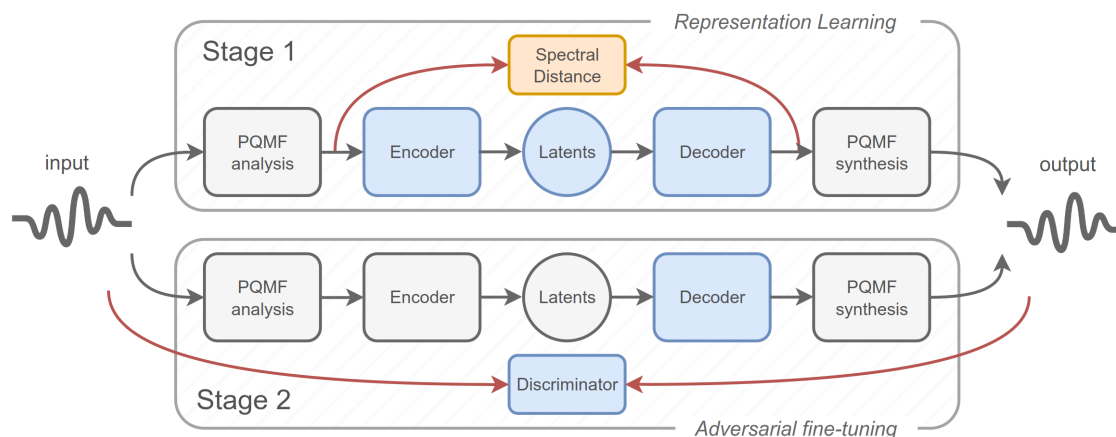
Representation Learning

Stage 1

Spectral Distance

input

PQMF analysis

Encoder

Latents

Decoder

PQMF synthesis

output

PQMF analysis

Encoder

Latents

Decoder

PQMF synthesis

Discriminator

Stage 2

Adversarial fine-tuning